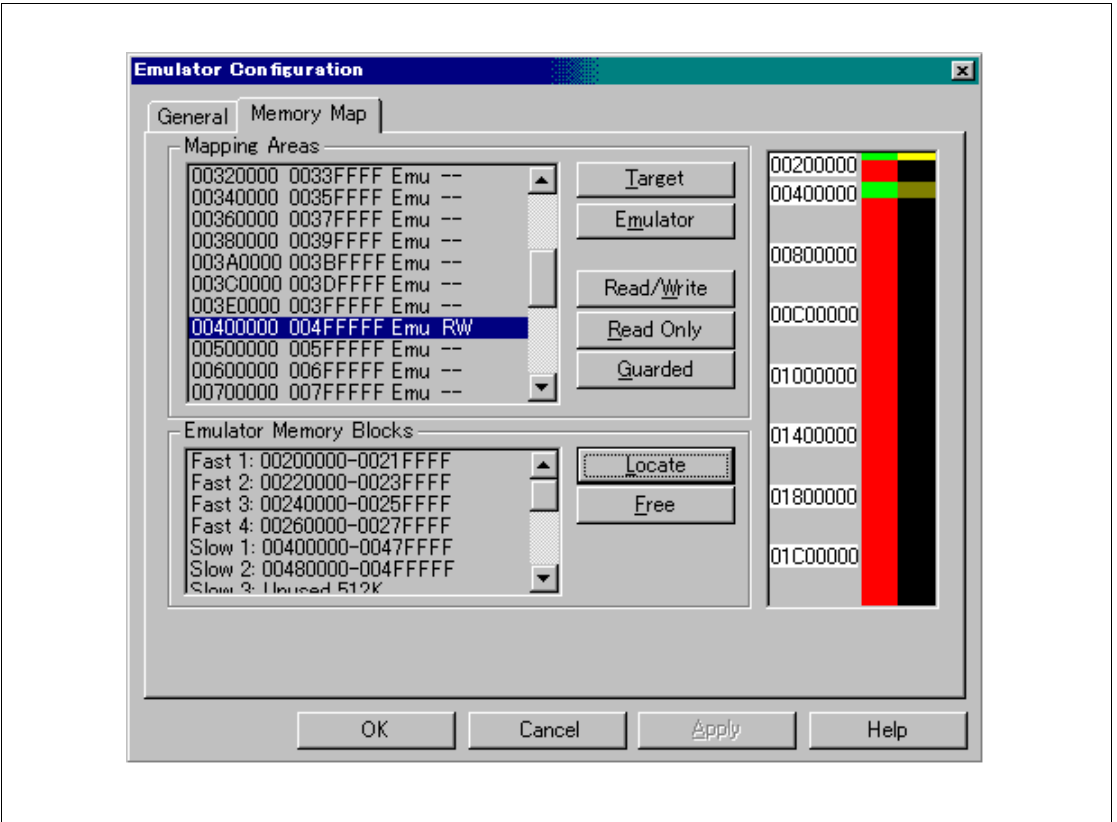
Emulator Configuration

General
Memory Map

Mapping Areas

00320000 0033FFFF Emu --
00340000 0035FFFF Emu --
00360000 0037FFFF Emu --
00380000 0039FFFF Emu --
003A0000 003BFFFF Emu --
003C0000 003DFFFF Emu --
003E0000 003FFFFF Emu --
00400000 004FFFFF Emu RW
00500000 005FFFFF Emu --
00600000 006FFFFF Emu --
00700000 007FFFFF Emu --

Target
Emulator
Read/Write
Read Only
Guarded

Emulator Memory Blocks

Fast 1: 00200000-0021FFFF
Fast 2: 00220000-0023FFFF
Fast 3: 00240000-0025FFFF
Fast 4: 00260000-0027FFFF
Slow 1: 00400000-0047FFFF
Slow 2: 00480000-004FFFFF
Slow 3: Unused 512K

Locate
Free

00200000
00400000
00800000
00C00000
01000000
01400000
01800000
01C00000

OK
Cancel
Apply
Help